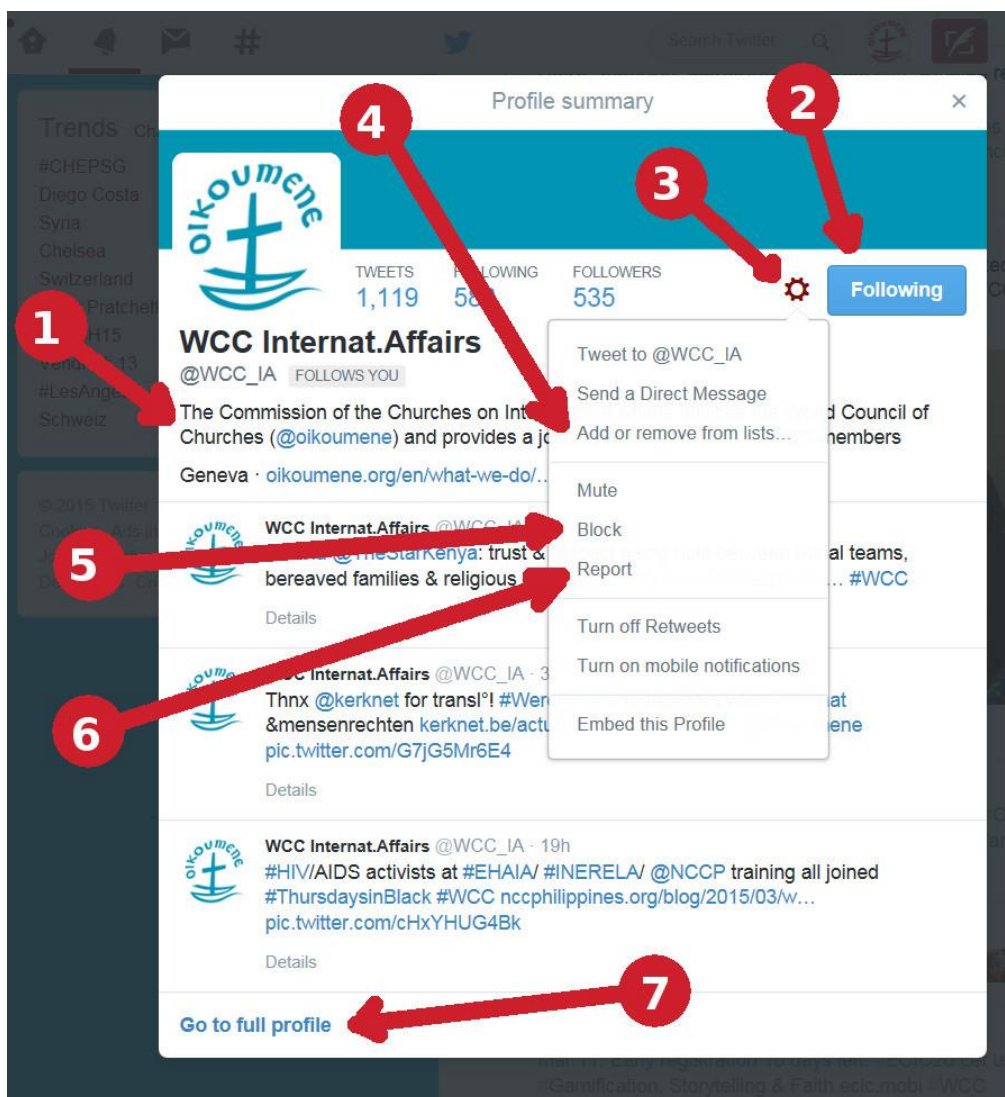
Search Twitter

Trends

#CHEPSG
Diego Costa
Syria
Chelsea
Switzerland
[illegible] Pratchett
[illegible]H15
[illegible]13
#LesAnge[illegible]
Schweiz

© 2015 Twitter

Profile summary

×

oikoumene

TWEETS 1,119
F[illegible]LOWING 58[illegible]
FOLLOWERS 535

Following

WCC Internat.Affairs
@WCC_IA FOLLOWS YOU

The Commission of the Churches on Int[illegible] Council of Churches (@oikoumene) and provides a jo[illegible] members

Geneva · oikoumene.org/en/what-we-do/...

Tweet to @WCC_IA
Send a Direct Message
Add or remove from lists...
Mute
Block
Report
Turn off Retweets
Turn on mobile notifications
Embed this Profile

WCC Internat.Affairs @WCC_IA
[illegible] @TheStarKenya: trust & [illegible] al teams, bereaved families & religious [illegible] ... #WCC

Details

WCC Internat.Affairs @WCC_IA · 3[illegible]
Thnx @kerknet for transl°! #Wer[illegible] at &mensenrechten kerknet.be/actu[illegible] ene pic.twitter.com/G7jG5Mr6E4

Details

WCC Internat.Affairs @WCC_IA · 19h
#HIV/AIDS activists at #EHAIA/ #INERELA/ @NCCP training all joined #ThursdaysinBlack #WCC nccphilippines.org/blog/2015/03/w... pic.twitter.com/cHxYHUG4Bk

Details

Go to full profile

1
2
3
4
5
6
7